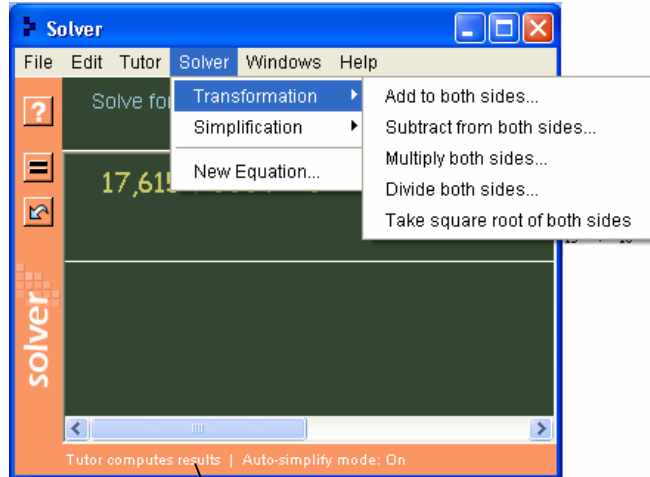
Solver

File Edit Tutor Solver Windows Help

?

Solve fo

Transformation
Simplification
New Equation...

Add to both sides...
Subtract from both sides...
Multiply both sides...
Divide both sides...
Take square root of both sides

17,615 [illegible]

solver

Tutor computes results | Auto-simplify mode: On